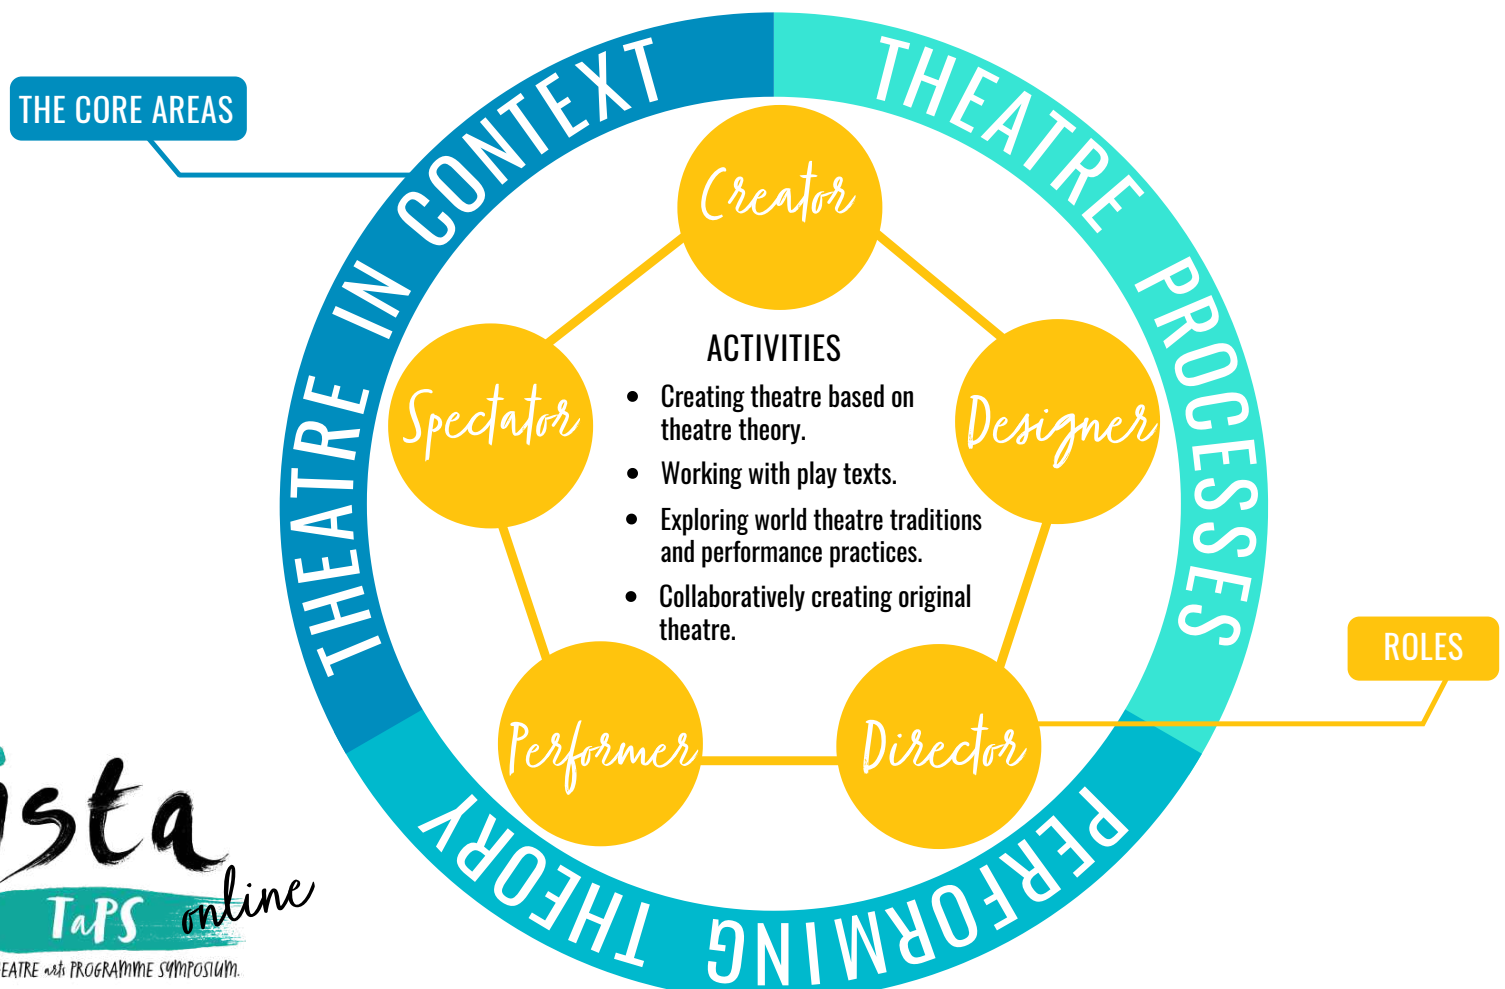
THE CORE AREAS

THEATRE IN CONTEXT

THEATRE PROCESSES

PERFORMING THEORY

Creator

Spectator

Designer

Performer

Director

ACTIVITIES

- Creating theatre based on theatre theory.
- Working with play texts.
- Exploring world theatre traditions and performance practices.
- Collaboratively creating original theatre.

ROLES

ista

TaPS online

EATRE arts PROGRAMME SYMPOSIUM.